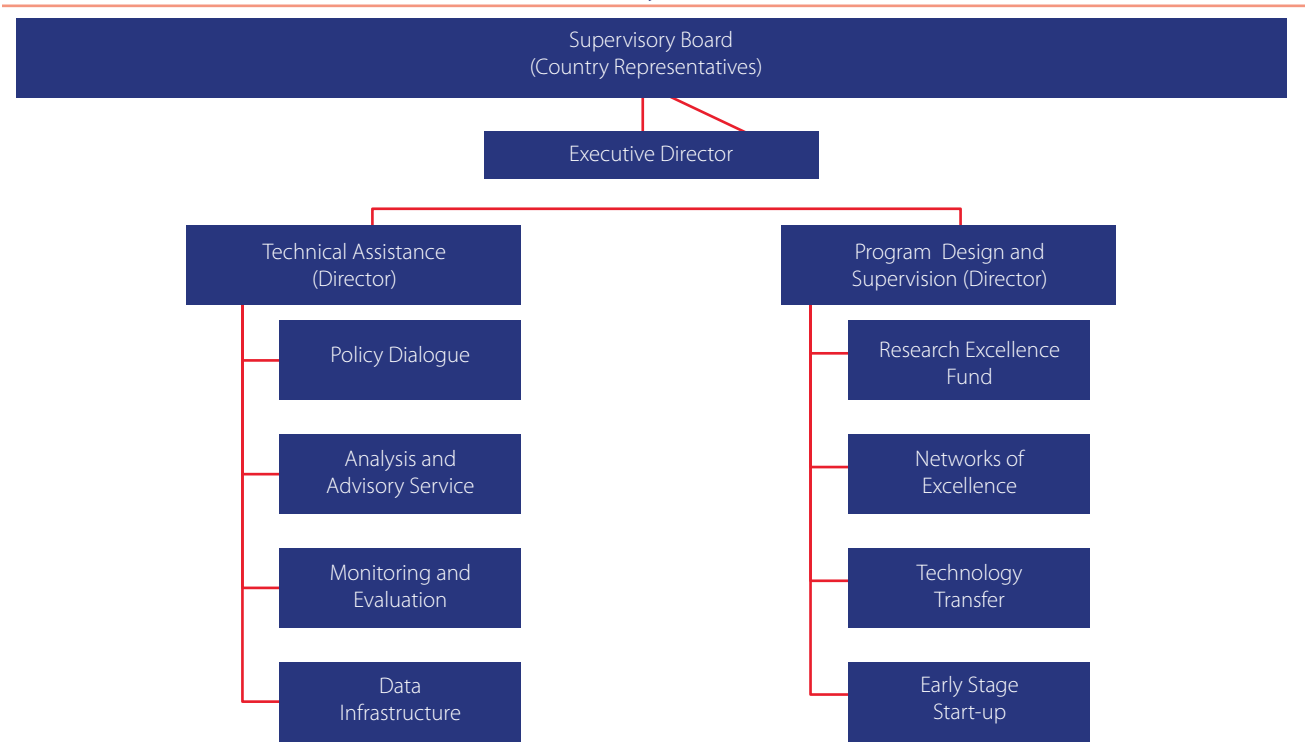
Supervisory Board
(Country Representatives)

Executive Director

Technical Assistance
(Director)

Policy Dialogue

Analysis and
Advisory Service

Monitoring and
Evaluation

Data
Infrastructure

Program Design and
Supervision (Director)

Research Excellence
Fund

Networks of
Excellence

Technology
Transfer

Early Stage
Start-up